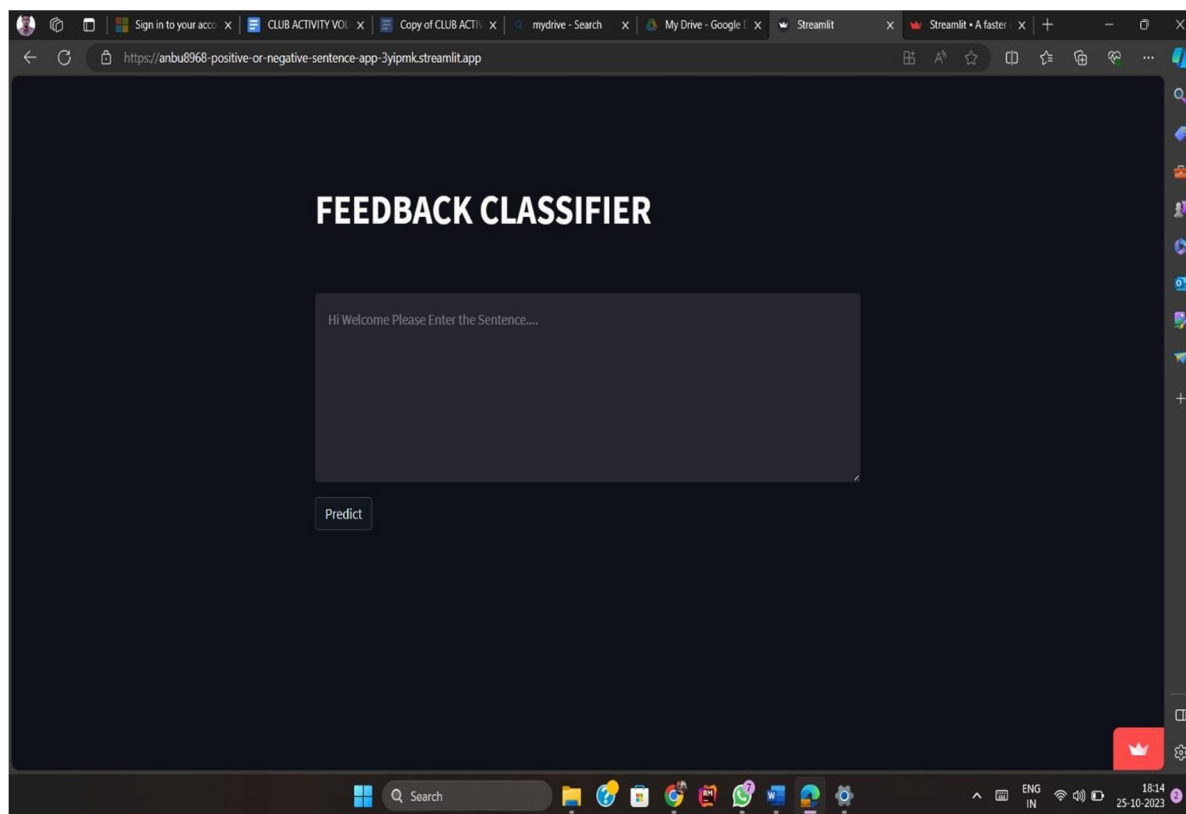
Sign in to your acco X | CLUB ACTIVITY VOL X | Copy of CLUB ACTI X | mydrive - Search X | My Drive - Google I X | Streamlit X | Streamlit • A faster X

https://anbu8968-positive-or-negative-sentence-app-3yipmk.streamlit.app

FEEDBACK CLASSIFIER

Hi Welcome Please Enter the Sentence....

Predict

Search

ENG IN

18:14
25-10-2023